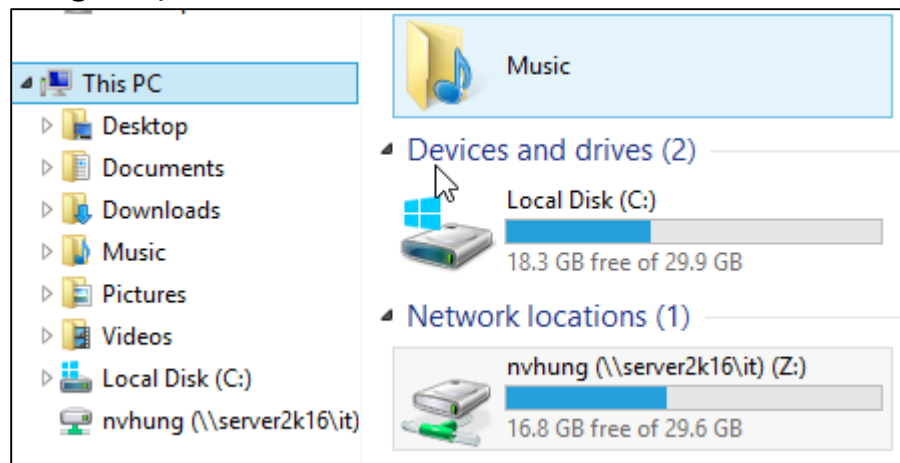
This PC
Desktop
Documents
Downloads
Music
Pictures
Videos
Local Disk (C:)
nvhung (\\server2k16\it)

Music

Devices and drives (2)

Local Disk (C:)
18.3 GB free of 29.9 GB

Network locations (1)

nvhung (\\server2k16\it) (Z:)
16.8 GB free of 29.6 GB